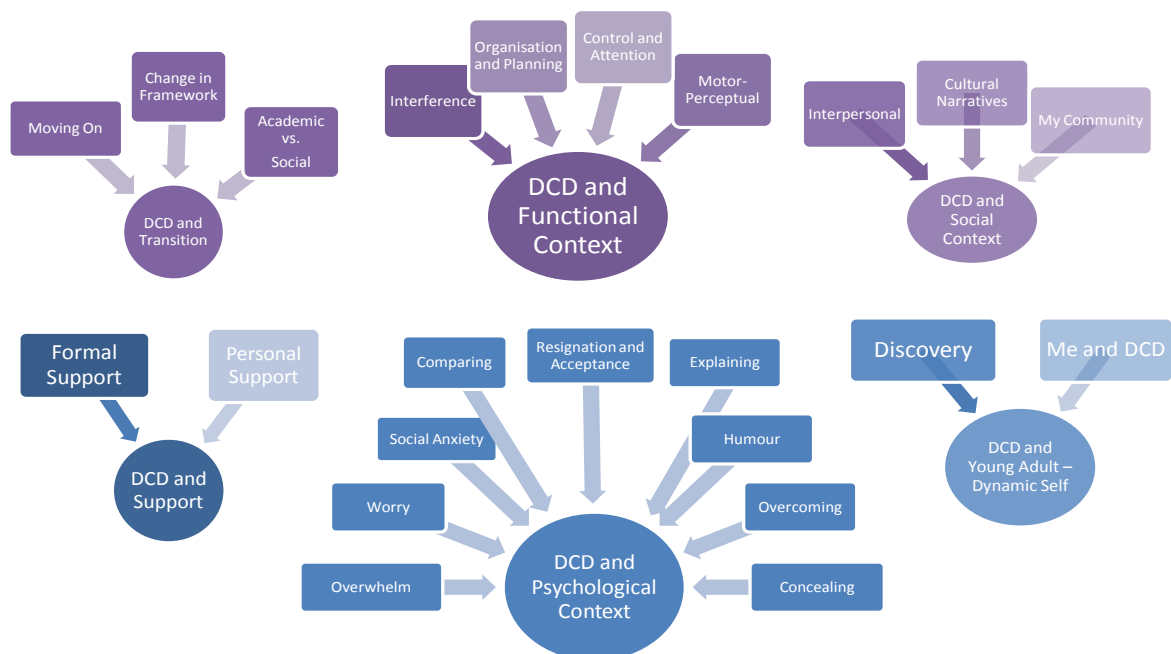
Moving On

Change in Framework

Academic vs. Social

DCD and Transition

Interference

Organisation and Planning

Control and Attention

Motor-Perceptual

DCD and Functional Context

Interpersonal

Cultural Narratives

My Community

DCD and Social Context

Formal Support

Personal Support

DCD and Support

Comparing

Resignation and Acceptance

Explaining

Social Anxiety

Humour

Worry

Overcoming

Overwhelm

Concealing

DCD and Psychological Context

Discovery

Me and DCD

DCD and Young Adult – Dynamic Self